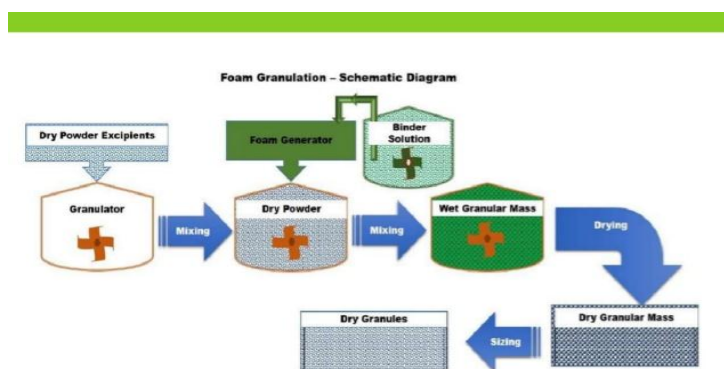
Foam Granulation – Schematic Diagram

Dry Powder Excipients

Foam Generator

Binder Solution

Granulator

Mixing

Dry Powder

Mixing

Wet Granular Mass

Drying

Dry Granules

Sizing

Dry Granular Mass